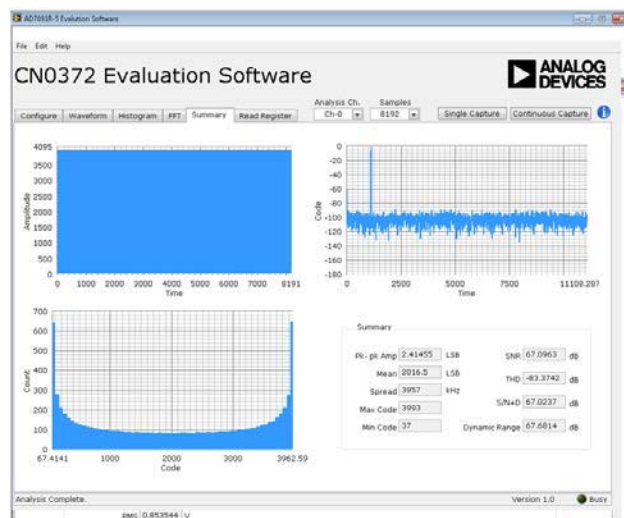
AD7091R-5 Evaluation Software

File Edit Help

CN0372 Evaluation Software

ANALOG DEVICES

Configure | Waveform | Histogram | FFT | Summary | Read Register

Analysis Ch. Ch-0

Samples 8192

Single Capture | Continuous Capture

4095
3500
3000
2500
2000
1500
1000
500
0
Amplitude
0 1000 2000 3000 4000 5000 6000 7000 8191
Time

0
-20
-40
-60
-80
-100
-120
-140
-160
-180
Code
0 2500 5000 7500 11108.297
Time

700
600
500
400
300
200
100
0
Count
67.4141 1000 2000 3000 3962.59
Code

Summary

Pk- pk Amp 2.41455 LSB
Mean 2016.5 LSB
Spread 3957 kHz
Max Code 3993
Min Code 37

SNR 67.0963 dB
THD -83.3742 dB
S/N+D 67.0237 dB
Dynamic Range 67.6814 dB

Analysis Complete.

Version 1.0

Busy

RMS 0.853544 V